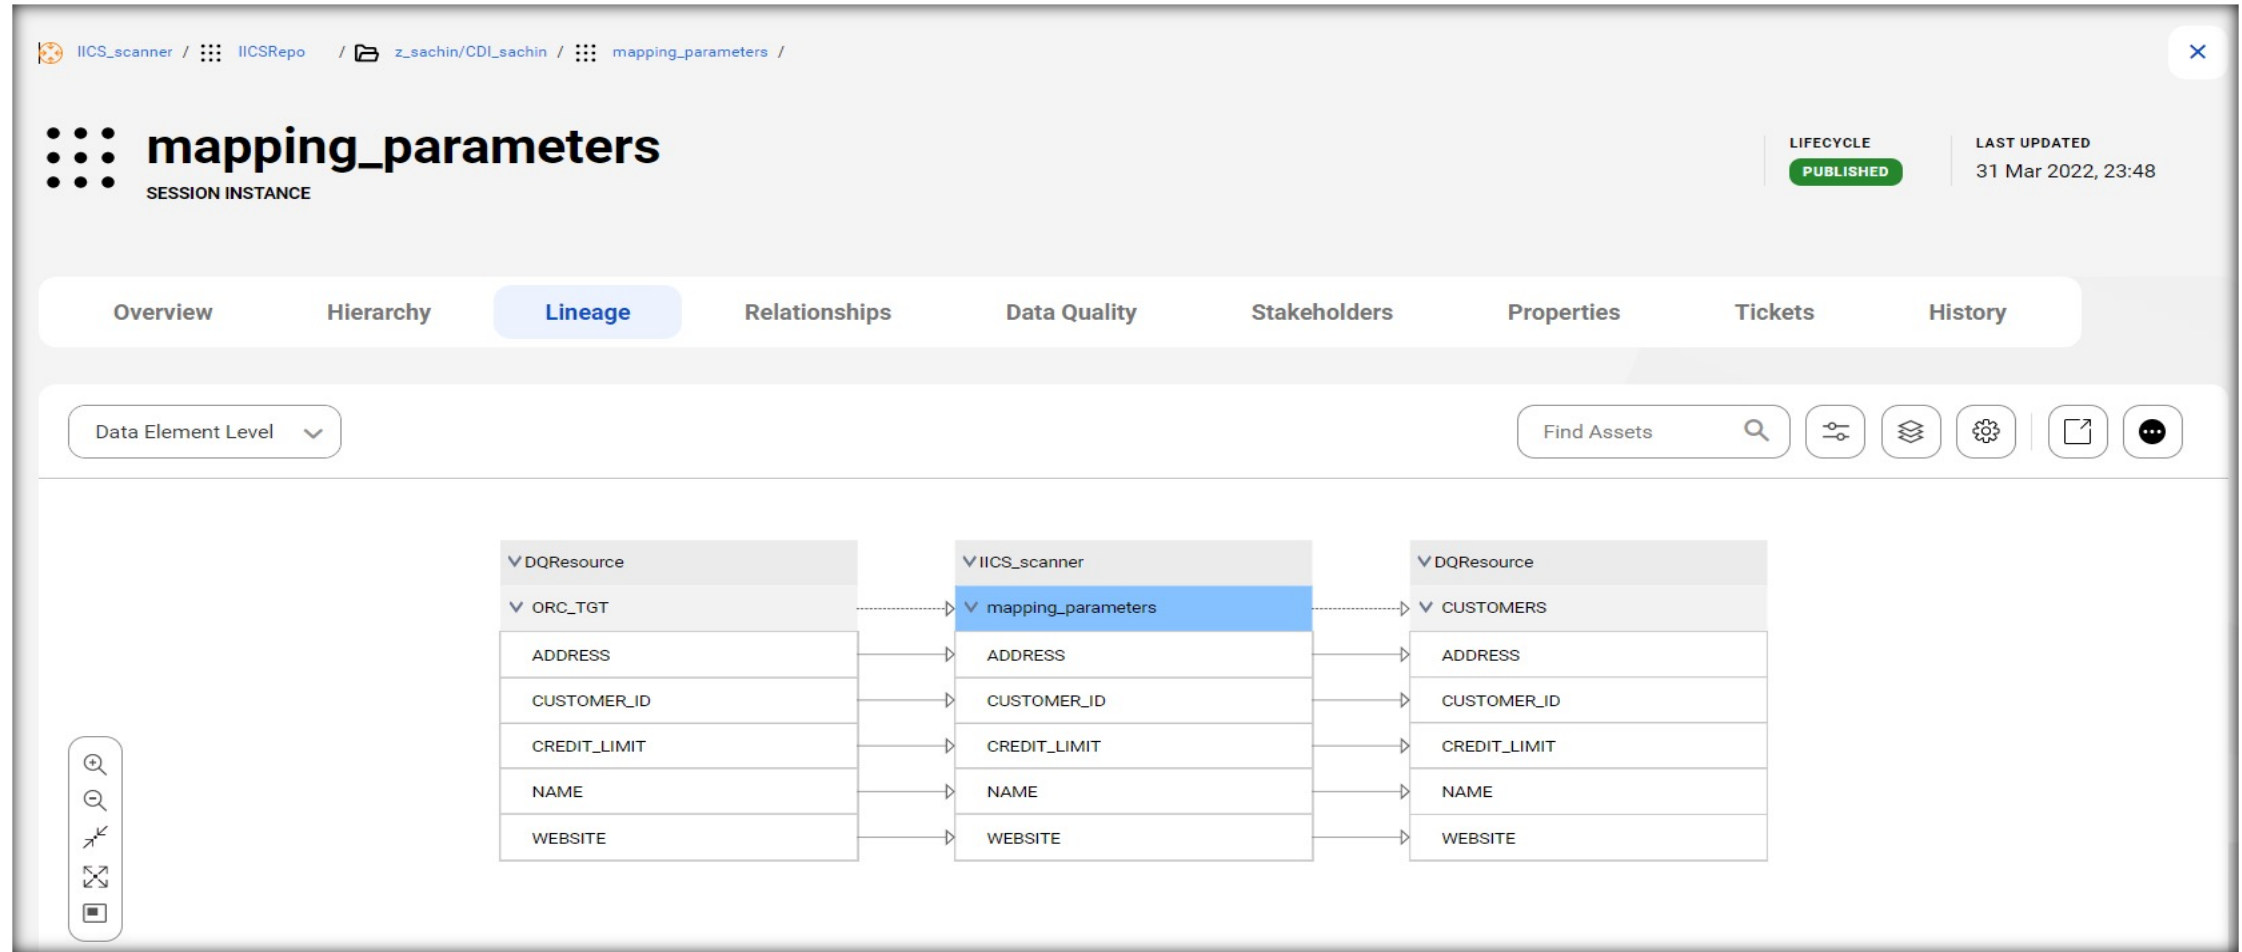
IICS_scanner / IICSRepo / z_sachin/CDI_sachin / mapping_parameters /

mapping_parameters
SESSION INSTANCE

LIFECYCLE
PUBLISHED

LAST UPDATED
31 Mar 2022, 23:48

Overview Hierarchy Lineage Relationships Data Quality Stakeholders Properties Tickets History

Data Element Level

Find Assets

DQResource
ORC_TGT
ADDRESS
CUSTOMER_ID
CREDIT_LIMIT
NAME
WEBSITE

IICS_scanner
mapping_parameters
ADDRESS
CUSTOMER_ID
CREDIT_LIMIT
NAME
WEBSITE

DQResource
CUSTOMERS
ADDRESS
CUSTOMER_ID
CREDIT_LIMIT
NAME
WEBSITE